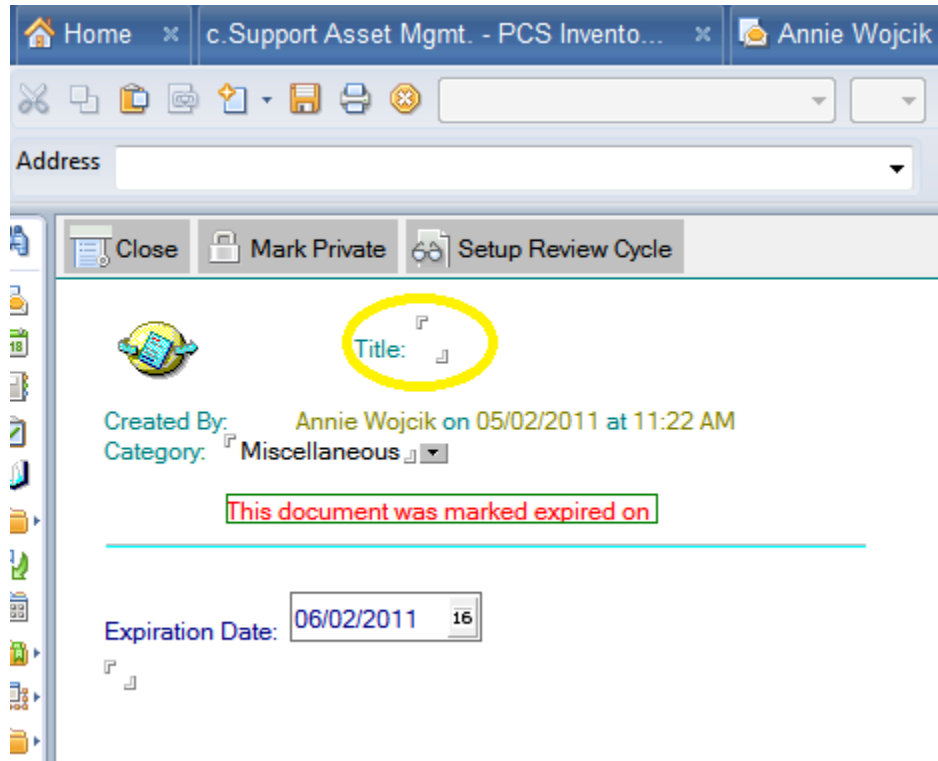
Home
c.Support Asset Mgmt. - PCS Invento...
Annie Wojcik

Address

Close
Mark Private
Setup Review Cycle

Title:

Created By: Annie Wojcik on 05/02/2011 at 11:22 AM
Category: Miscellaneous

This document was marked expired on

Expiration Date: 06/02/2011 16